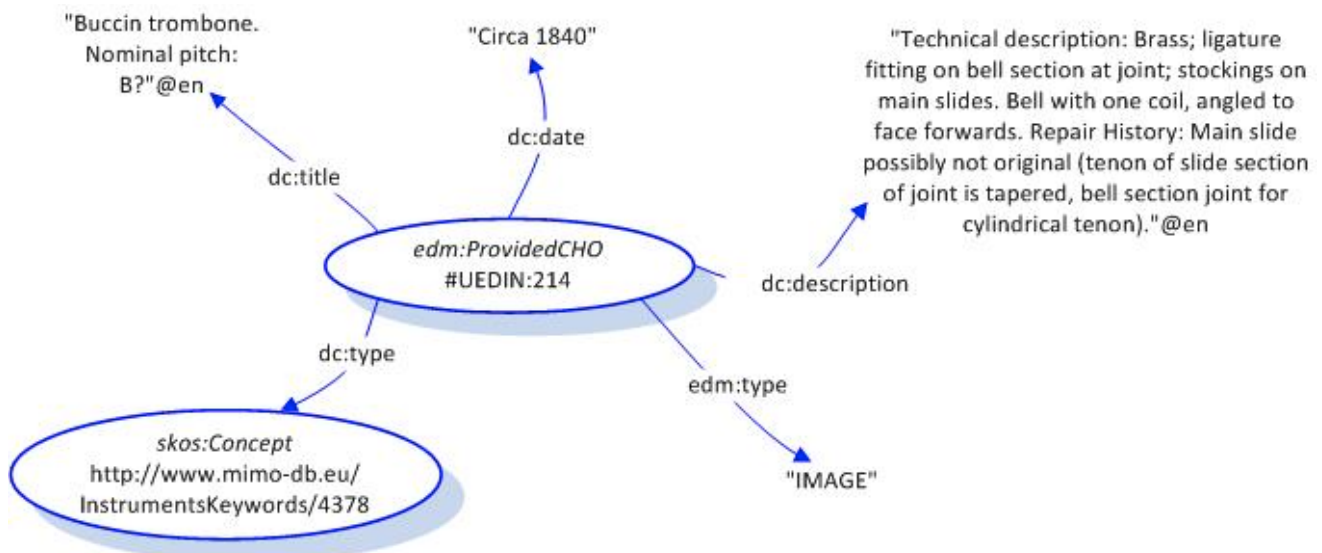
"Buccin trombone. Nominal pitch: B?"@en

dc:title

"Circa 1840"

dc:date

"Technical description: Brass; ligature fitting on bell section at joint; stockings on main slides. Bell with one coil, angled to face forwards. Repair History: Main slide possibly not original (tenon of slide section of joint is tapered, bell section joint for cylindrical tenon)."@en

edm:ProvidedCHO
#UEDIN:214

dc:description

dc:type

edm:type

skos:Concept
http://www.mimo-db.eu/InstrumentsKeywords/4378

"IMAGE"